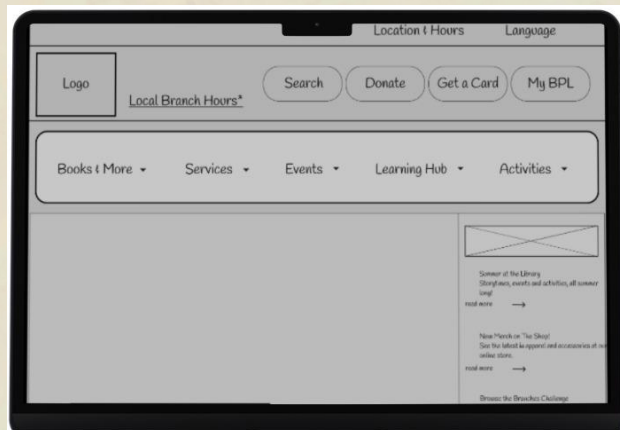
Location & Hours Language

Logo

Local Branch Hours*

Search Donate Get a Card My BPL

Books & More ▾ Services ▾ Events ▾ Learning Hub ▾ Activities ▾

Summer at the Library
Storytimes, events and activities, all summer long!
read more →

New Merch on The Shop!
See the latest in apparel and accessories at our online store.
read more →

Browse the Branches Challenge